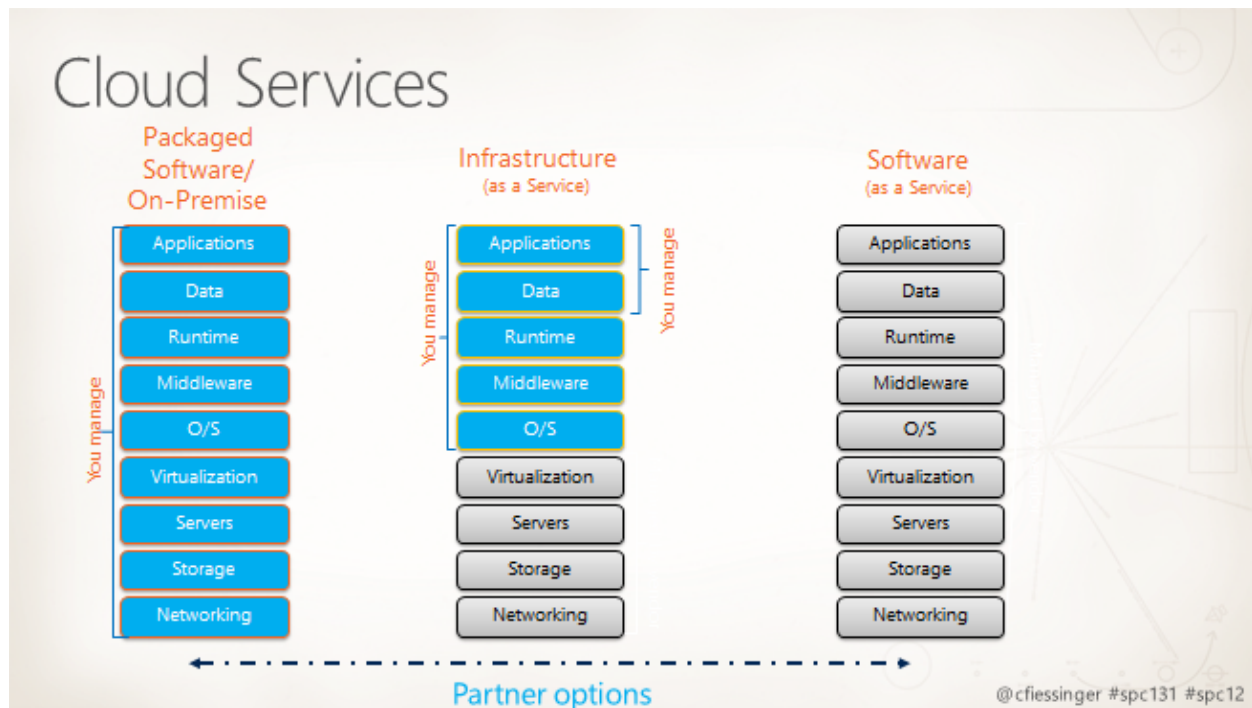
Cloud Services

Packaged Software/ On-Premise

You manage

Applications
Data
Runtime
Middleware
O/S
Virtualization
Servers
Storage
Networking

Infrastructure
(as a Service)

You manage

Applications
Data

You manage

Runtime
Middleware
O/S
Virtualization
Servers
Storage
Networking

Software
(as a Service)

Applications
Data
Runtime
Middleware
O/S
Virtualization
Servers
Storage
Networking

Partner options

@cfiessinger #spc131 #spc12